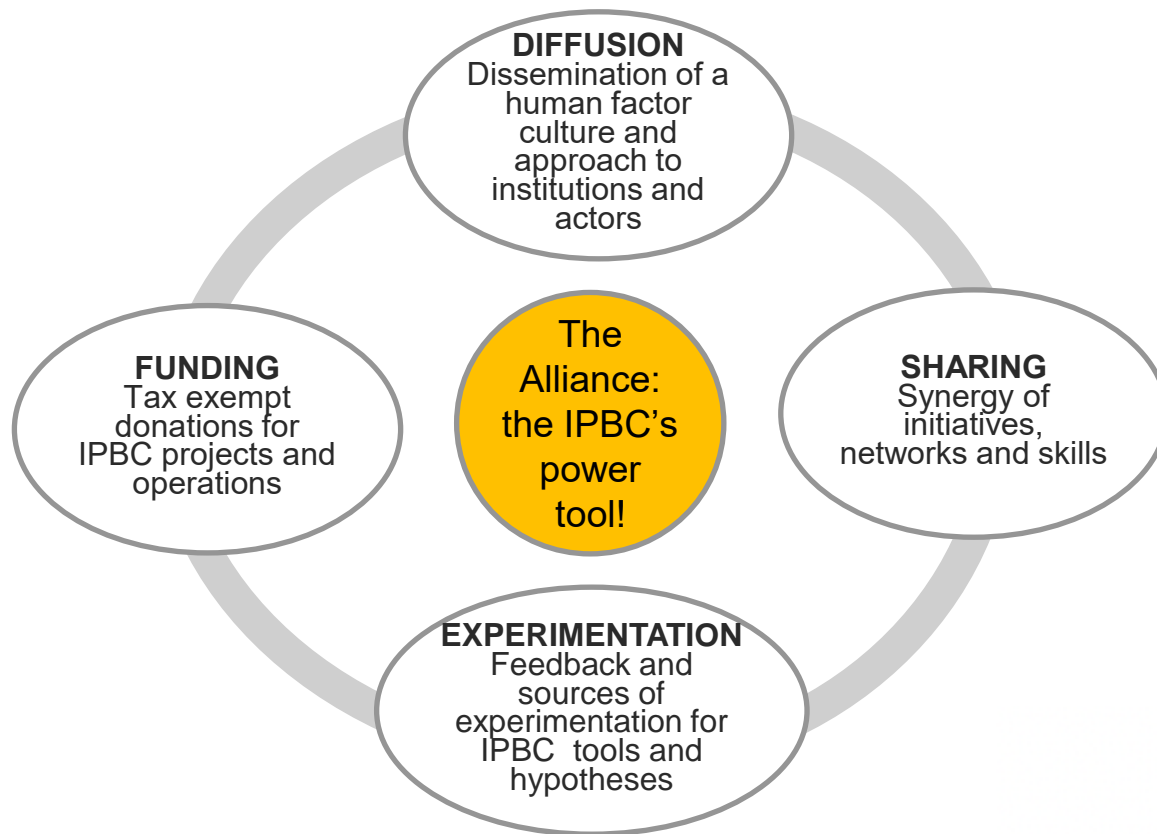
DIFFUSION
Dissemination of a human factor culture and approach to institutions and actors

FUNDING
Tax exempt donations for IPBC projects and operations

The Alliance: the IPBC's power tool!

SHARING
Synergy of initiatives, networks and skills

EXPERIMENTATION
Feedback and sources of experimentation for IPBC tools and hypotheses